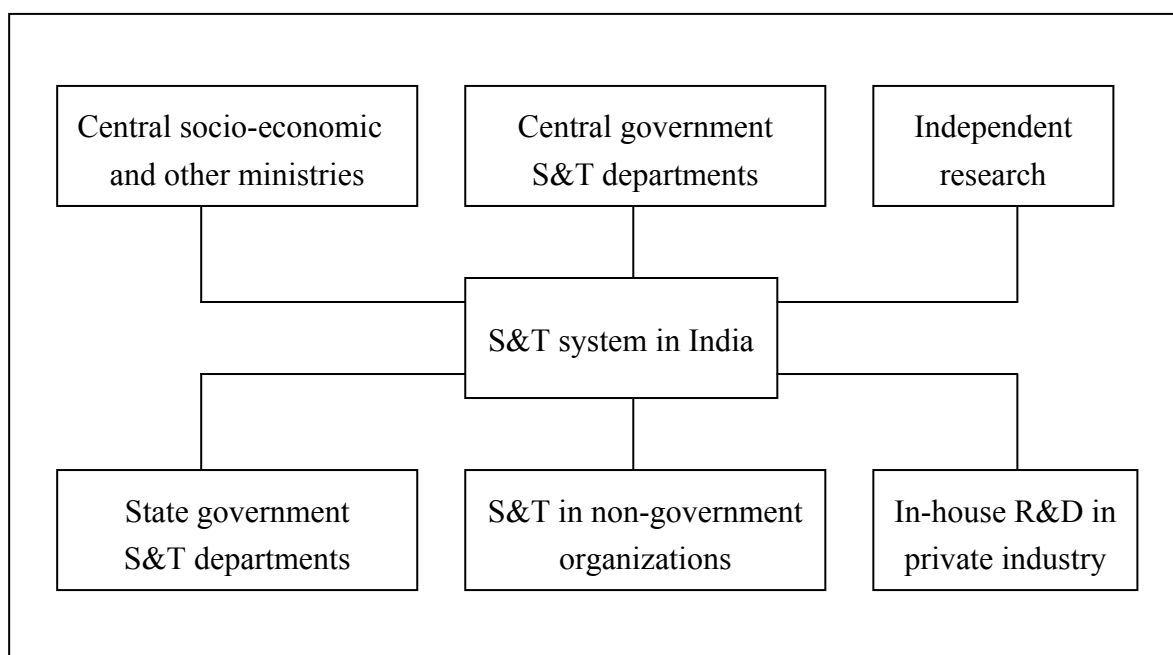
Central socio-economic and other ministries

Central government S&T departments

Independent research

S&T system in India

State government S&T departments

S&T in non-government organizations

In-house R&D in private industry